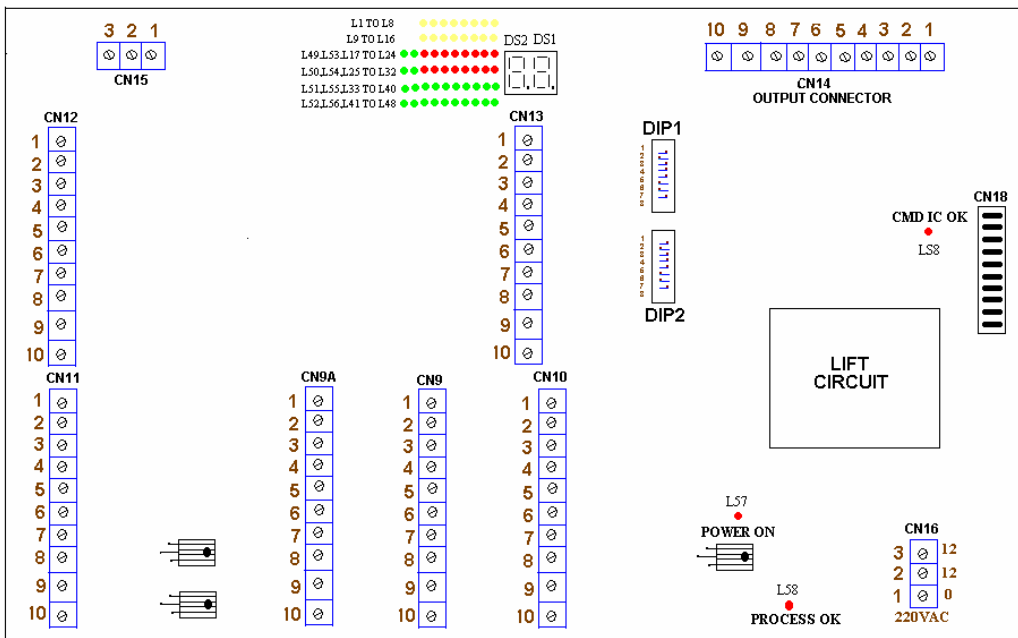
3 2 1
CN15

L1 TO L8
L9 TO L16
L49,L53,L17 TO L24
L50,L54,L25 TO L32
L51,L55,L33 TO L40
L52,L56,L41 TO L48

DS2 DS1

10 9 8 7 6 5 4 3 2 1
CN14
OUTPUT CONNECTOR

CN12
1
2
3
4
5
6
7
8
9
10

CN13
1
2
3
4
5
6
7
8
9
10

DIP1
1 2 3 4 5 6 7 8

1 2 3 4 5 6 7 8
DIP2

CN18

CMD IC OK
LS8

LIFT CIRCUIT

CN11
1
2
3
4
5
6
7
8
9
10

CN9A
1
2
3
4
5
6
7
8
9
10

CN9
1
2
3
4
5
6
7
8
9
10

CN10
1
2
3
4
5
6
7
8
9
10

L57
POWER ON

L58
PROCESS OK

CN16
3 12
2 12
1 0
220VAC